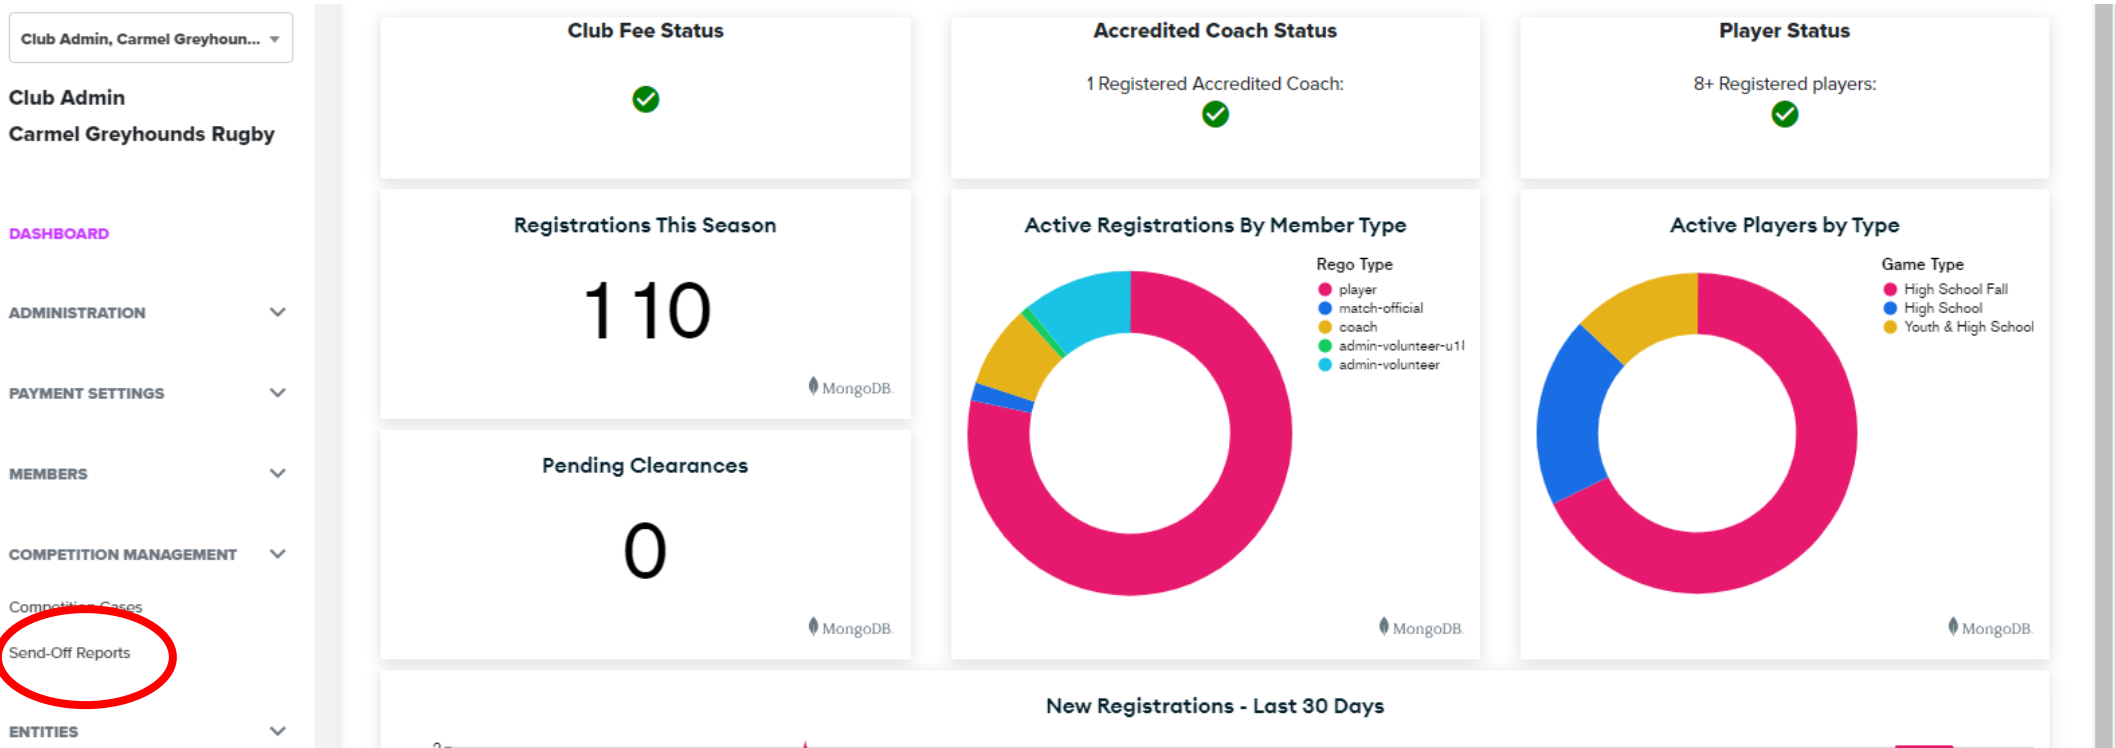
Club Admin, Carmel Greyhoun...

Club Admin
Carmel Greyhounds Rugby

DASHBOARD

ADMINISTRATION

PAYMENT SETTINGS

MEMBERS

COMPETITION MANAGEMENT

Competition Cases

Send-Off Reports

ENTITIES

Club Fee Status

Accredited Coach Status

1 Registered Accredited Coach:

Player Status

8+ Registered players:

Registrations This Season

110

MongoDB.

Active Registrations By Member Type

Rego Type
player
match-official
coach
admin-volunteer-u1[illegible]
admin-volunteer

MongoDB.

Active Players by Type

Game Type
High School Fall
High School
Youth & High School

MongoDB.

Pending Clearances

0

MongoDB.

New Registrations - Last 30 Days